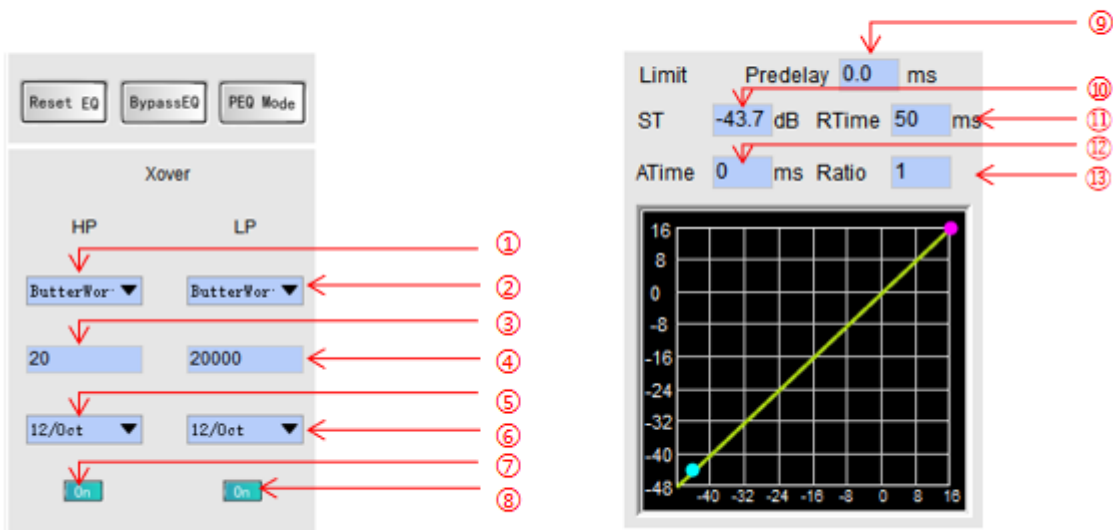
Reset EQ
BypassEQ
PEQ Mode

Xover

HP
LP

①
ButterWor·
ButterWor·
②
③
20
20000
④
⑤
12/Oct
12/Oct
⑥
⑦
On
On
⑧

⑨
Limit Predelay 0.0 ms
⑩
ST -43.7 dB RTime 50 ms
⑪
⑫
ATime 0 ms Ratio 1
⑬

16
8
0
-8
-16
-24
-32
-40
-48
-40 -32 -24 -16 -8 0 8 16